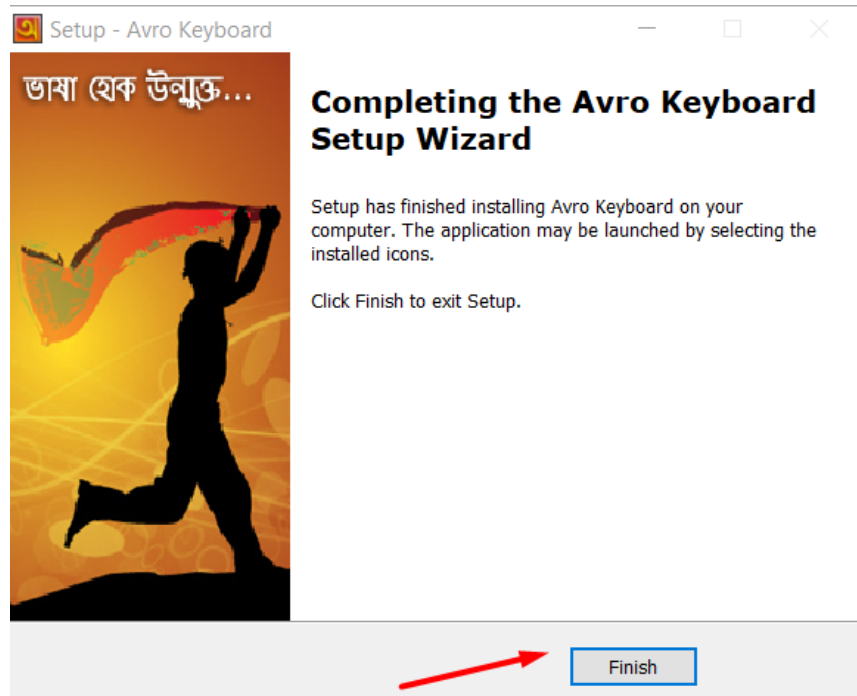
Setup - Avro Keyboard

ভাষা হোক উন্মুক্ত...

Completing the Avro Keyboard Setup Wizard

Setup has finished installing Avro Keyboard on your computer. The application may be launched by selecting the installed icons.

Click Finish to exit Setup.

Finish